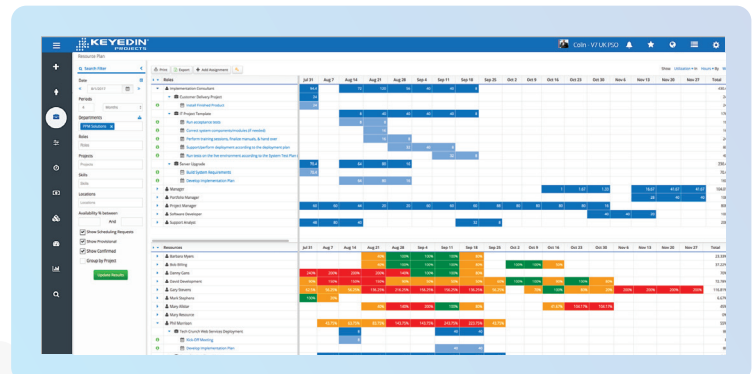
KEYEDIN PROJECTS

Colin - V7 UK PSO

Resource Plan

Search Filter

Date

8/1/2017

Periods

6 Monthly

Departments

PPM Solutions

Roles

Roles

Projects

Projects

Skills

Skills

Locations

Locations

Availability % between

And

Show Scheduling Requests

Show Provisional

Show Confirmed

Group by Project

Update Results

Print Export Add Assignment

Roles

Implementation Consultant

Customer Delivery Project

Install Finished Product

IT Project Template

Run acceptance tests

Correct system components/modules (if needed)

Perform training sessions (Tradeshow/Install, & hand over)

Support/perform deployment according to the deployment plan

Run tests on the live environment according to the System Test Plan

Tower Upgrade

Build System Requirements

Develop Implementation Plan

Manager

Portfolio Manager

Project Manager

Software Developer

Support Analyst

Resources

Barbara Myers

Bob Billing

Danny Gare

David Development

Gary Roberts

Mark Stephens

Mary Abbott

Mary Resource

Phil Morrison

Tech Crunch Web Services Deployment

Kick Off Meeting

Develop Implementation Plan

Jul 31 | Aug 7 | Aug 14 | Aug 21 | Aug 28 | Sep 4 | Sep 11 | Sep 18 | Sep 25 | Oct 2 | Oct 9 | Oct 16 | Oct 23 | Oct 30 | Nov 6 | Nov 13 | Nov 20 | Nov 27 | Total

Show Utilization % Hours